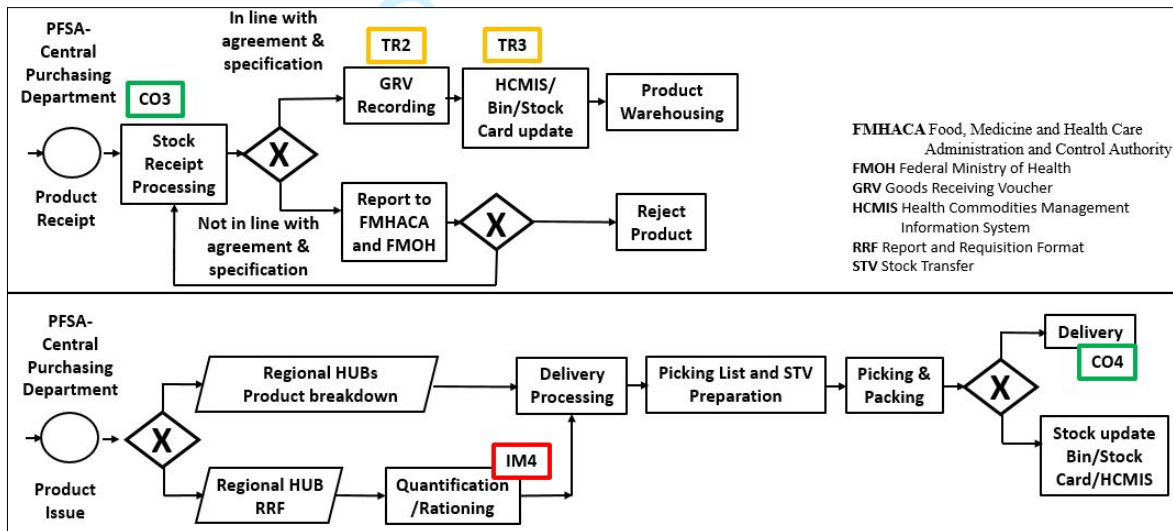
PFSA-Central Purchasing Department

CO3

In line with agreement & specification

TR2

TR3

Stock Receipt Processing

X

GRV Recording

HCMIS/ Bin/Stock Card update

Product Warehousing

Product Receipt

Not in line with agreement & specification

Report to FMHACA and FMOH

X

Reject Product

FMHACA Food, Medicine and Health Care Administration and Control Authority
FMOH Federal Ministry of Health
GRV Goods Receiving Voucher
HCMIS Health Commodities Management Information System
RRF Report and Requisition Format
STV Stock Transfer

PFSA-Central Purchasing Department

Product Issue

X

Regional HUBs Product breakdown

Regional HUB RRF

Quantification /Rationing

IM4

Delivery Processing

Picking List and STV Preparation

Picking & Packing

X

Delivery

CO4

Stock update Bin/Stock Card/HCMIS